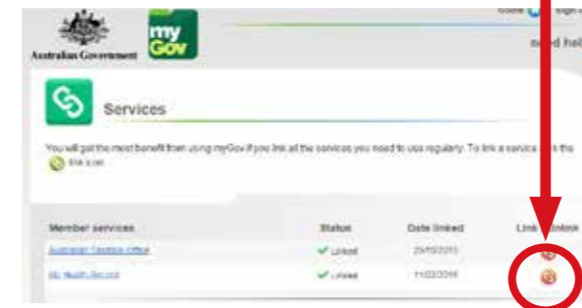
Australian Government

my Gov

Need hel

Services

You will get the most benefit from using myGov if you link all the services you need to use regularly. To link a service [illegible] the link icon.

| Member services | Status | Date linked | Link / Unlink |
|---|---|---|---|
| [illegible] | ✔ Linked | 25/10/2013 | |
| My Health Record | ✔ Linked | 11/02/2016 | |